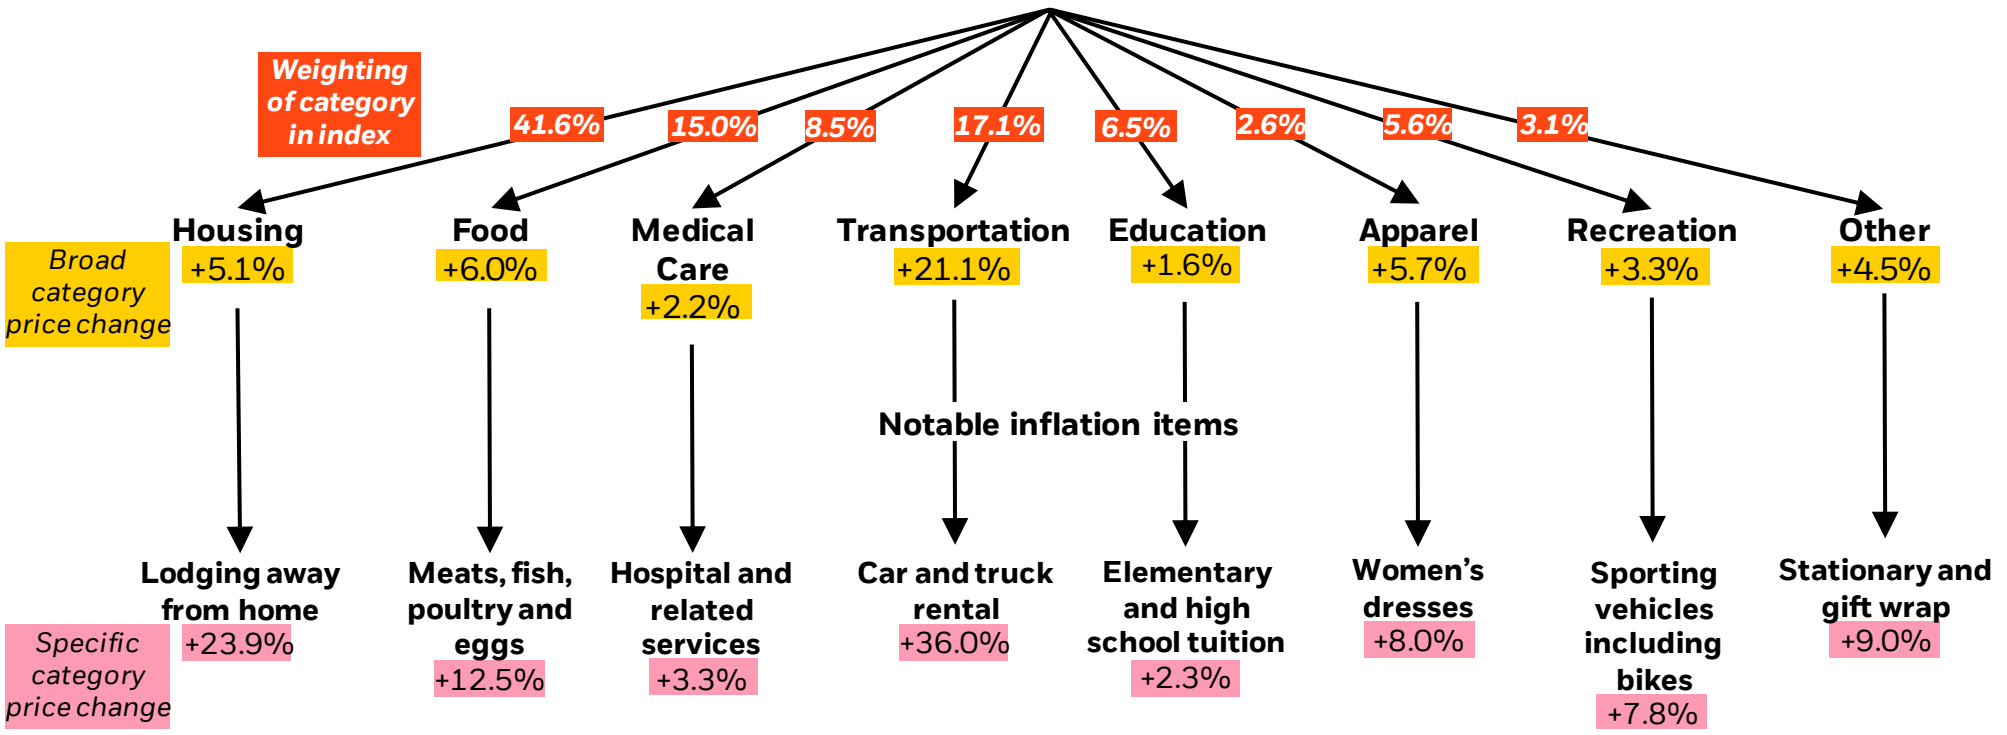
Weighting of category in index

41.6% 15.0% 8.5% 17.1% 6.5% 2.6% 5.6% 3.1%

Broad category price change

Housing +5.1%

Food +6.0%

Medical Care +2.2%

Transportation +21.1%

Education +1.6%

Apparel +5.7%

Recreation +3.3%

Other +4.5%

Notable inflation items

Specific category price change

Lodging away from home +23.9%

Meats, fish, poultry and eggs +12.5%

Hospital and related services +3.3%

Car and truck rental +36.0%

Elementary and high school tuition +2.3%

Women's dresses +8.0%

Sporting vehicles including bikes +7.8%

Stationary and gift wrap +9.0%